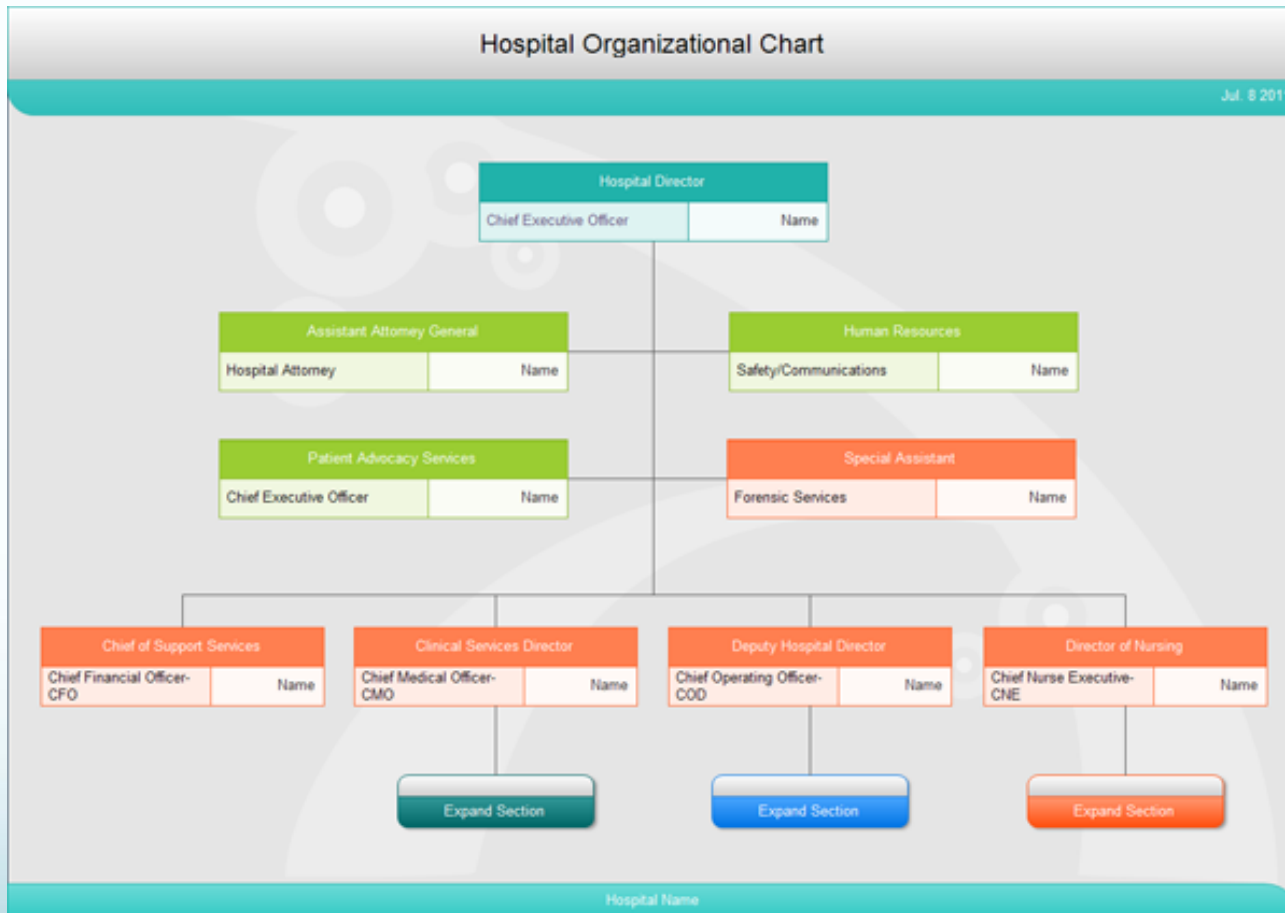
Hospital Organizational Chart

Jul. 8 201

Hospital Director
Chief Executive Officer | Name

Assistant Attorney General
Hospital Attorney | Name

Human Resources
Safety/Communications | Name

Patient Advocacy Services
Chief Executive Officer | Name

Special Assistant
Forensic Services | Name

Chief of Support Services
Chief Financial Officer-CFO | Name

Clinical Services Director
Chief Medical Officer-CMO | Name

Deputy Hospital Director
Chief Operating Officer-COD | Name

Director of Nursing
Chief Nurse Executive-CNE | Name

Expand Section

Expand Section

Expand Section

Hospital Name